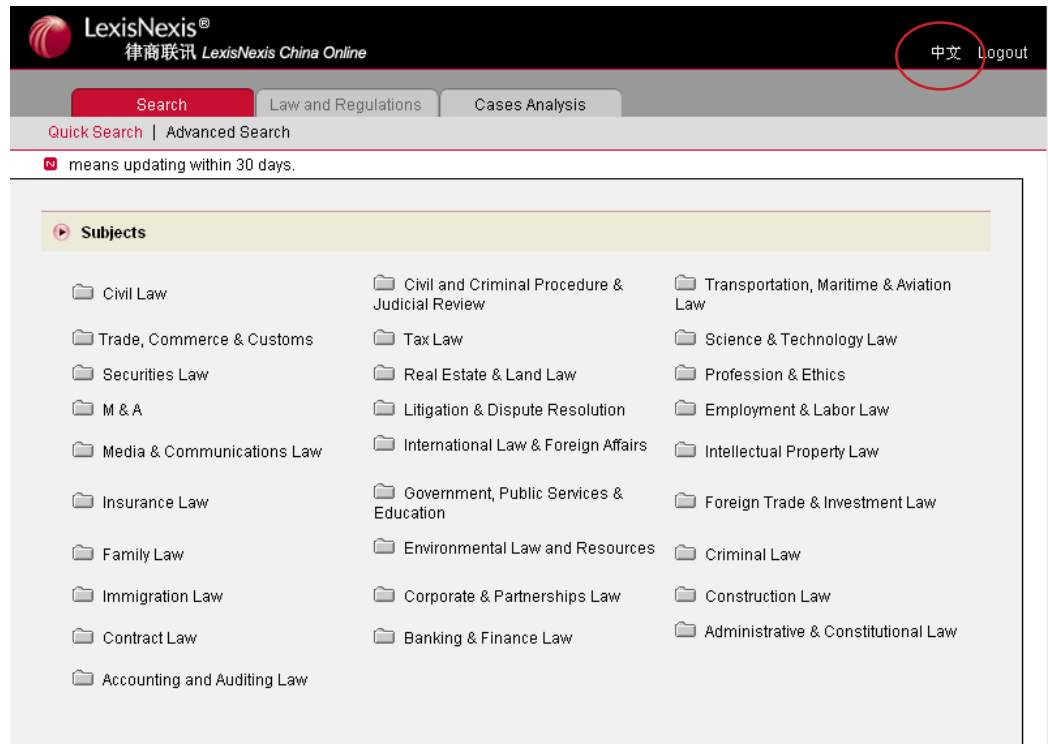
LexisNexis®
律商联讯 LexisNexis China Online

中文 Logout

Search | Law and Regulations | Cases Analysis

Quick Search | Advanced Search

N means updating within 30 days.

Subjects

Civil Law
Civil and Criminal Procedure & Judicial Review
Transportation, Maritime & Aviation Law
Trade, Commerce & Customs
Tax Law
Science & Technology Law
Securities Law
Real Estate & Land Law
Profession & Ethics
M & A
Litigation & Dispute Resolution
Employment & Labor Law
Media & Communications Law
International Law & Foreign Affairs
Intellectual Property Law
Insurance Law
Government, Public Services & Education
Foreign Trade & Investment Law
Family Law
Environmental Law and Resources
Criminal Law
Immigration Law
Corporate & Partnerships Law
Construction Law
Contract Law
Banking & Finance Law
Administrative & Constitutional Law
Accounting and Auditing Law